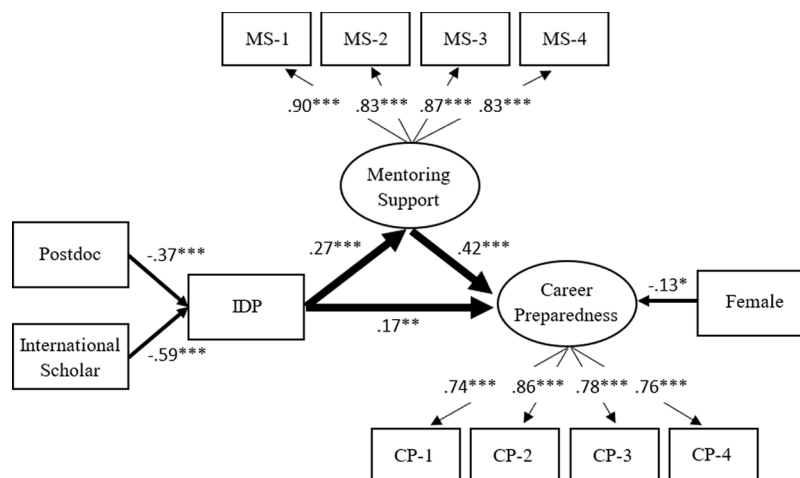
MS-1
MS-2
MS-3
MS-4

.90***
.83***
.87***
.83***

Mentoring Support

Postdoc
-.37***

.27***
.42***

IDP

-.13*

Career Preparedness

Female

.17**

International Scholar
-.59***

.74***
.86***
.78***
.76***

CP-1
CP-2
CP-3
CP-4